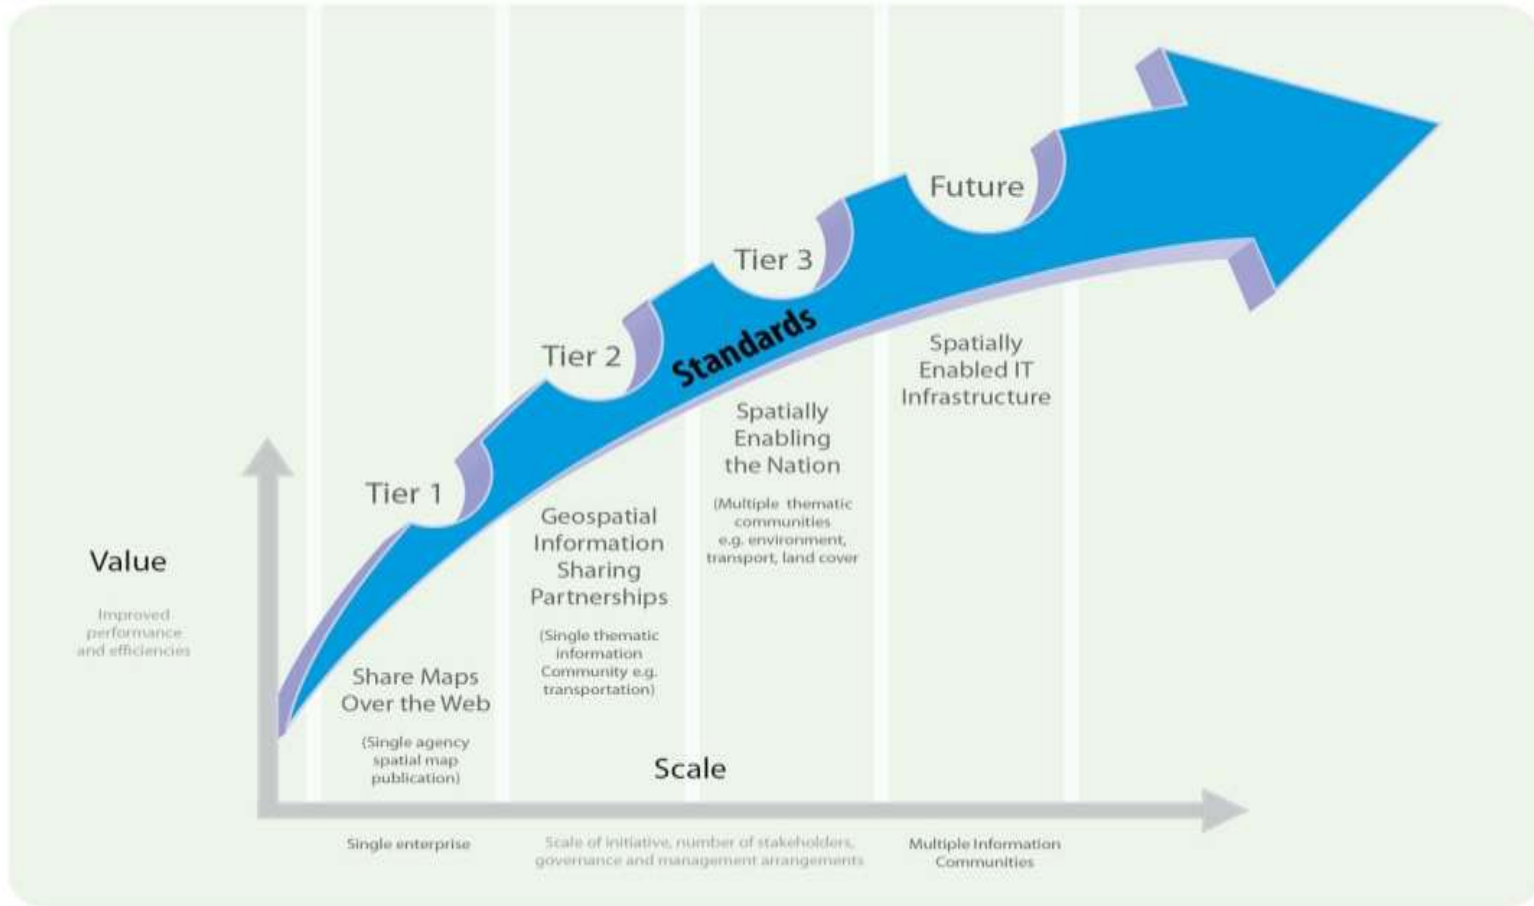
Future

Tier 3

Tier 2

Standards

Spatially Enabled IT Infrastructure

Spatially Enabling the Nation

(Multiple thematic communities e.g. environment, transport, land cover

Tier 1

Geospatial Information Sharing Partnerships

(Single thematic information Community e.g. transportation)

Value

Improved performance and efficiencies

Share Maps Over the Web

(Single agency spatial map publication)

Scale

Single enterprise

Scale of initiative, number of stakeholders, governance and management arrangements

Multiple Information Communities